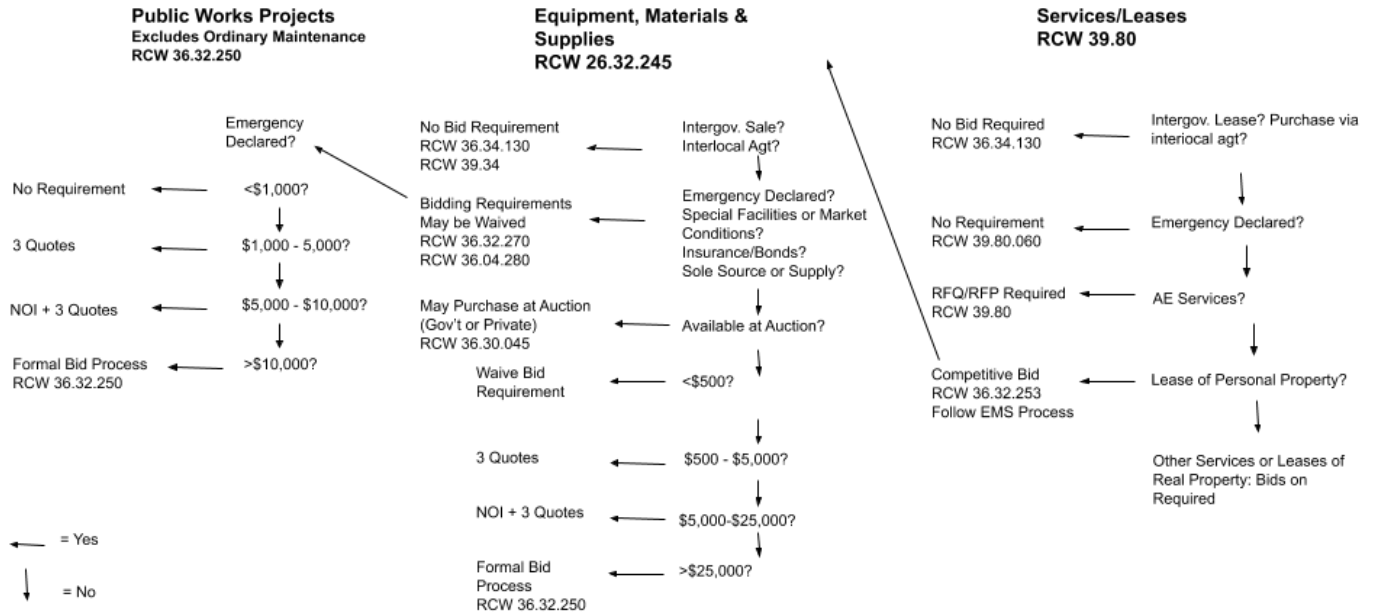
**Public Works Projects**
**Excludes Ordinary Maintenance**
**RCW 36.32.250**

Emergency Declared?

No Requirement — <$1,000?

3 Quotes — $1,000 - 5,000?

NOI + 3 Quotes — $5,000 - $10,000?

Formal Bid Process RCW 36.32.250 — >$10,000?

**Equipment, Materials & Supplies**
**RCW 26.32.245**

No Bid Requirement RCW 36.34.130 RCW 39.34 — Intergov. Sale? Interlocal Agt?

Bidding Requirements May be Waived RCW 36.32.270 RCW 36.04.280 — Emergency Declared? Special Facilities or Market Conditions? Insurance/Bonds? Sole Source or Supply?

May Purchase at Auction (Gov't or Private) RCW 36.30.045 — Available at Auction?

Waive Bid Requirement — <$500?

3 Quotes — $500 - $5,000?

NOI + 3 Quotes — $5,000-$25,000?

Formal Bid Process RCW 36.32.250 — >$25,000?

**Services/Leases**
**RCW 39.80**

No Bid Required RCW 36.34.130 — Intergov. Lease? Purchase via interlocal agt?

No Requirement RCW 39.80.060 — Emergency Declared?

RFQ/RFP Required RCW 39.80 — AE Services?

Competitive Bid RCW 36.32.253 Follow EMS Process — Lease of Personal Property?

Other Services or Leases of Real Property: Bids on Required

= Yes

= No